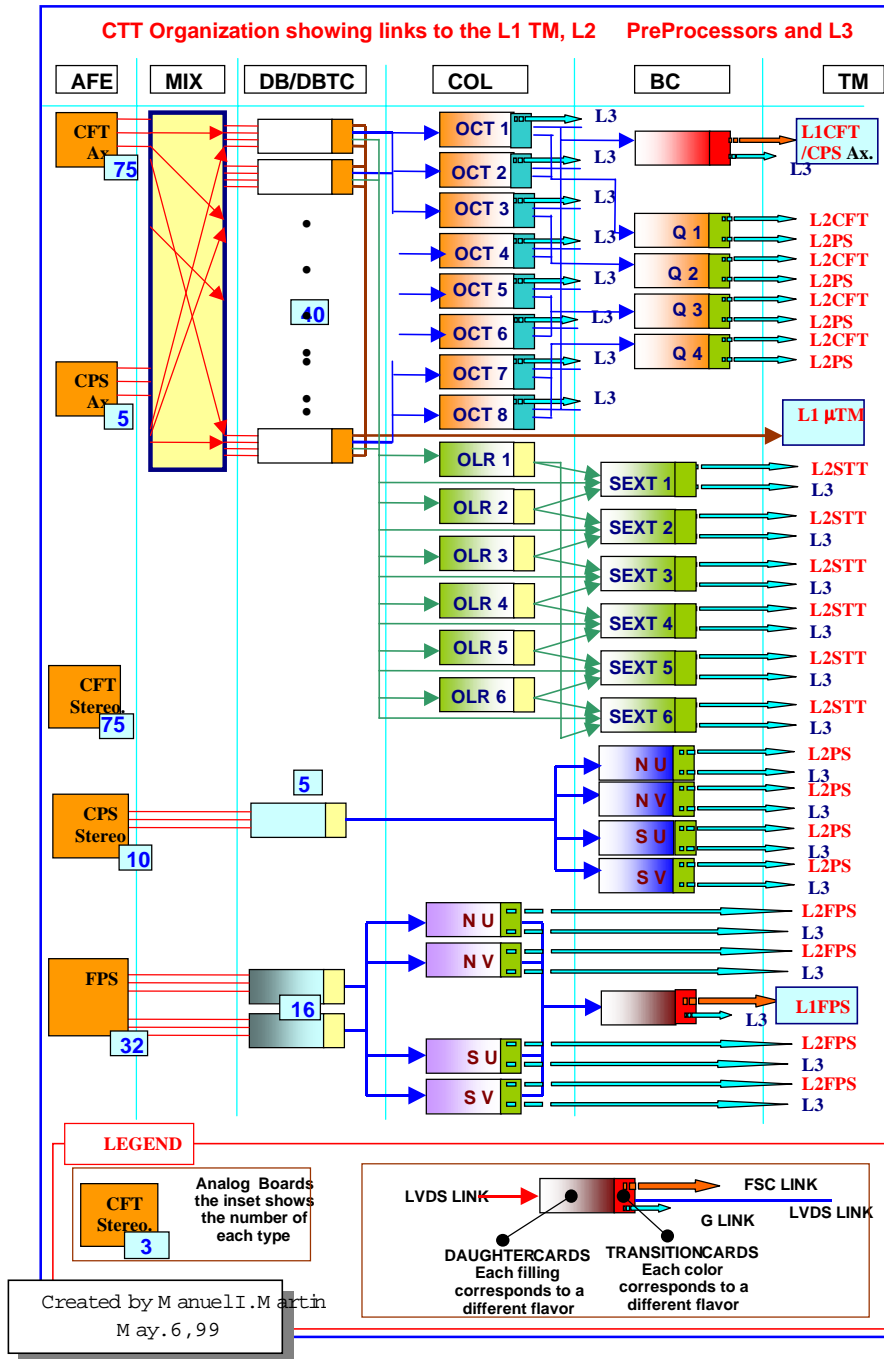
CTT Organization showing links to the L1 TM, L2 PreProcessors and L3

AFE MIX DB/DBTC COL BC TM

CFT Ax 75

CPS Ax 5

40

OCT 1 L3
OCT 2 L3
OCT 3 L3
OCT 4 L3
OCT 5 L3
OCT 6 L3
OCT 7 L3
OCT 8 L3

L1CFT /CPS Ax.
L3

Q 1 L2CFT L2PS
Q 2 L2CFT L2PS
Q 3 L2CFT L2PS
Q 4 L2CFT L2PS

L1 µTM

OLR 1
OLR 2
OLR 3
OLR 4
OLR 5
OLR 6

SEXT 1 L2STT L3
SEXT 2 L2STT L3
SEXT 3 L2STT L3
SEXT 4 L2STT L3
SEXT 5 L2STT L3
SEXT 6 L2STT L3

CFT Stereo. 75

CPS Stereo 10

5

N U L2PS L3
N V L2PS L3
S U L2PS L3
S V L2PS L3

FPS 32

16

N U L2FPS L3
N V L2FPS L3
L1FPS L3
S U L2FPS L3
S V L2FPS L3

LEGEND

CFT Stereo. 3
Analog Boards the inset shows the number of each type

LVDS LINK
FSC LINK
LVDS LINK
G LINK
DAUGHTERCARDS Each filling corresponds to a different flavor
TRANSITIONCARDS Each color corresponds to a different flavor

Created by Manuel I. Martin
May. 6, 99